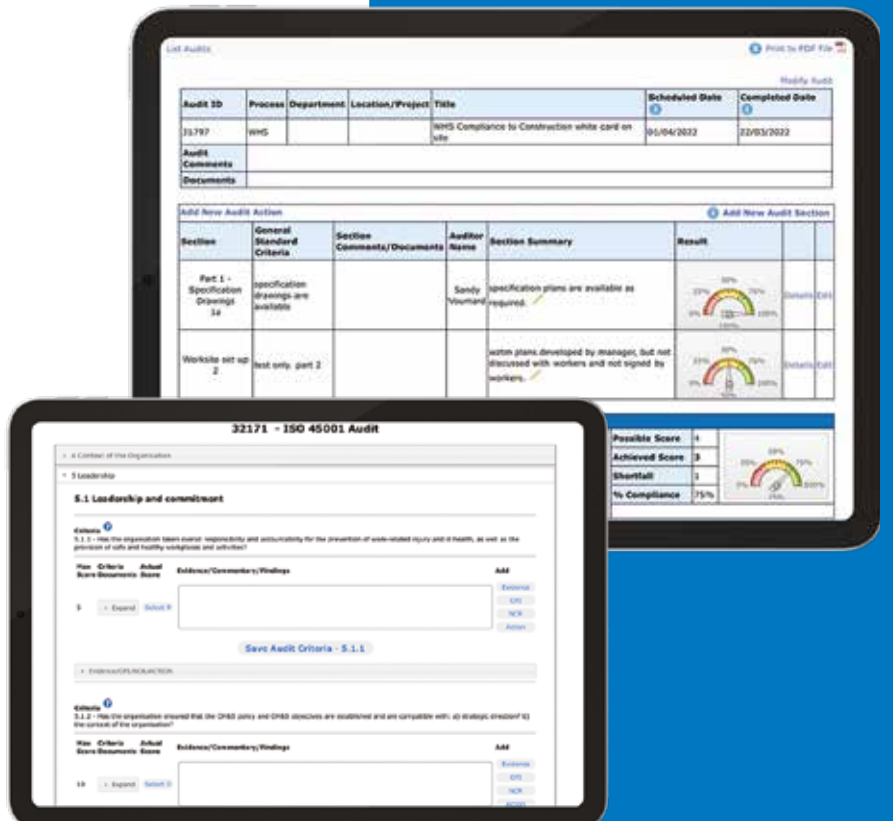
List Audits

Print to PDF File

Modify Audit

| Audit ID | Process | Department | Location/Project | Title | Scheduled Date | Completed Date |
|---|---|---|---|---|---|---|
| 31797 | WHS | | | WHS Compliance to Construction white card on site | 01/04/2022 | 22/03/2022 |
| Audit Comments | | | | | | |
| Documents | | | | | | |

Add New Audit Action

Add New Audit Section

| Section | General Standard Criteria | Section Comments/Documents | Auditor Name | Section Summary | Result | | |
|---|---|---|---|---|---|---|---|
| Part 1 - Specification Drawings 1a | specification drawings are available | | Sandy Youmans | specification plans are available as required. | 0% 25% 50% 75% 100% | Details | Edit |
| Worksite set up 2 | test only. part 2 | | | wstm plans developed by manager, but not discussed with workers and not signed by workers. | 0% 25% 50% 75% 100% | Details | Edit |

| Possible Score | 4 |
|---|---|
| Achieved Score | 3 |
| Shortfall | 1 |
| % Compliance | 75% |

0% 25% 50% 75% 100%

32171 - ISO 45001 Audit

4 Context of the Organisation

5 Leadership

5.1 Leadership and commitment

Criteria
5.1.1 - Has the organisation taken overall responsibility and accountability for the prevention of work-related injury and ill health, as well as the provision of safe and healthy workplaces and activities?

| Max Score | Criteria Documents | Actual Score | Evidence/Commentary/Findings | Add |
|---|---|---|---|---|
| 5 | + Expand | Select 0 | | Evidence OFI NCR Action |

Save Audit Criteria - 5.1.1

Evidence/OFI/NCR/ACTION

Criteria
5.1.2 - Has the organisation ensured that the OH&S policy and OH&S objectives are established and are compatible with: a) strategic direction? b) the context of the organisation?

| Max Score | Criteria Documents | Actual Score | Evidence/Commentary/Findings | Add |
|---|---|---|---|---|
| 10 | + Expand | Select 0 | | Evidence OFI NCR Action |